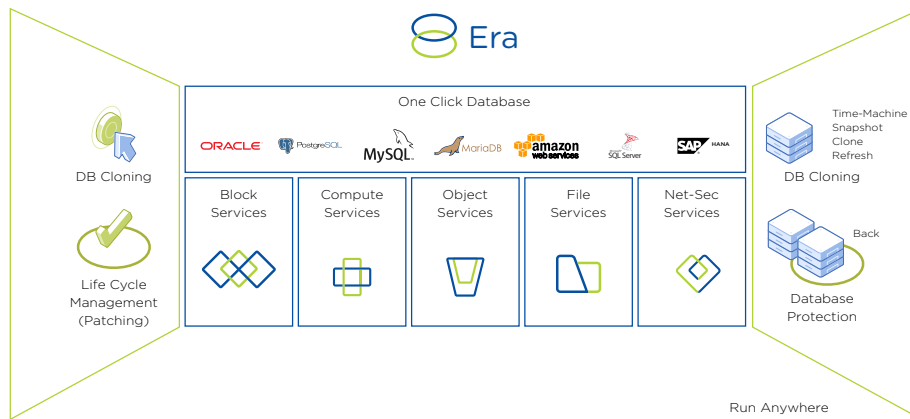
Era

One Click Database

ORACLE PostgreSQL MySQL MariaDB amazon web services SQL Server SAP HANA

Block Services

Compute Services

Object Services

File Services

Net-Sec Services

DB Cloning

Life Cycle Management (Patching)

Time-Machine
Snapshot
Clone
Refresh

DB Cloning

Back

Database Protection

Run Anywhere